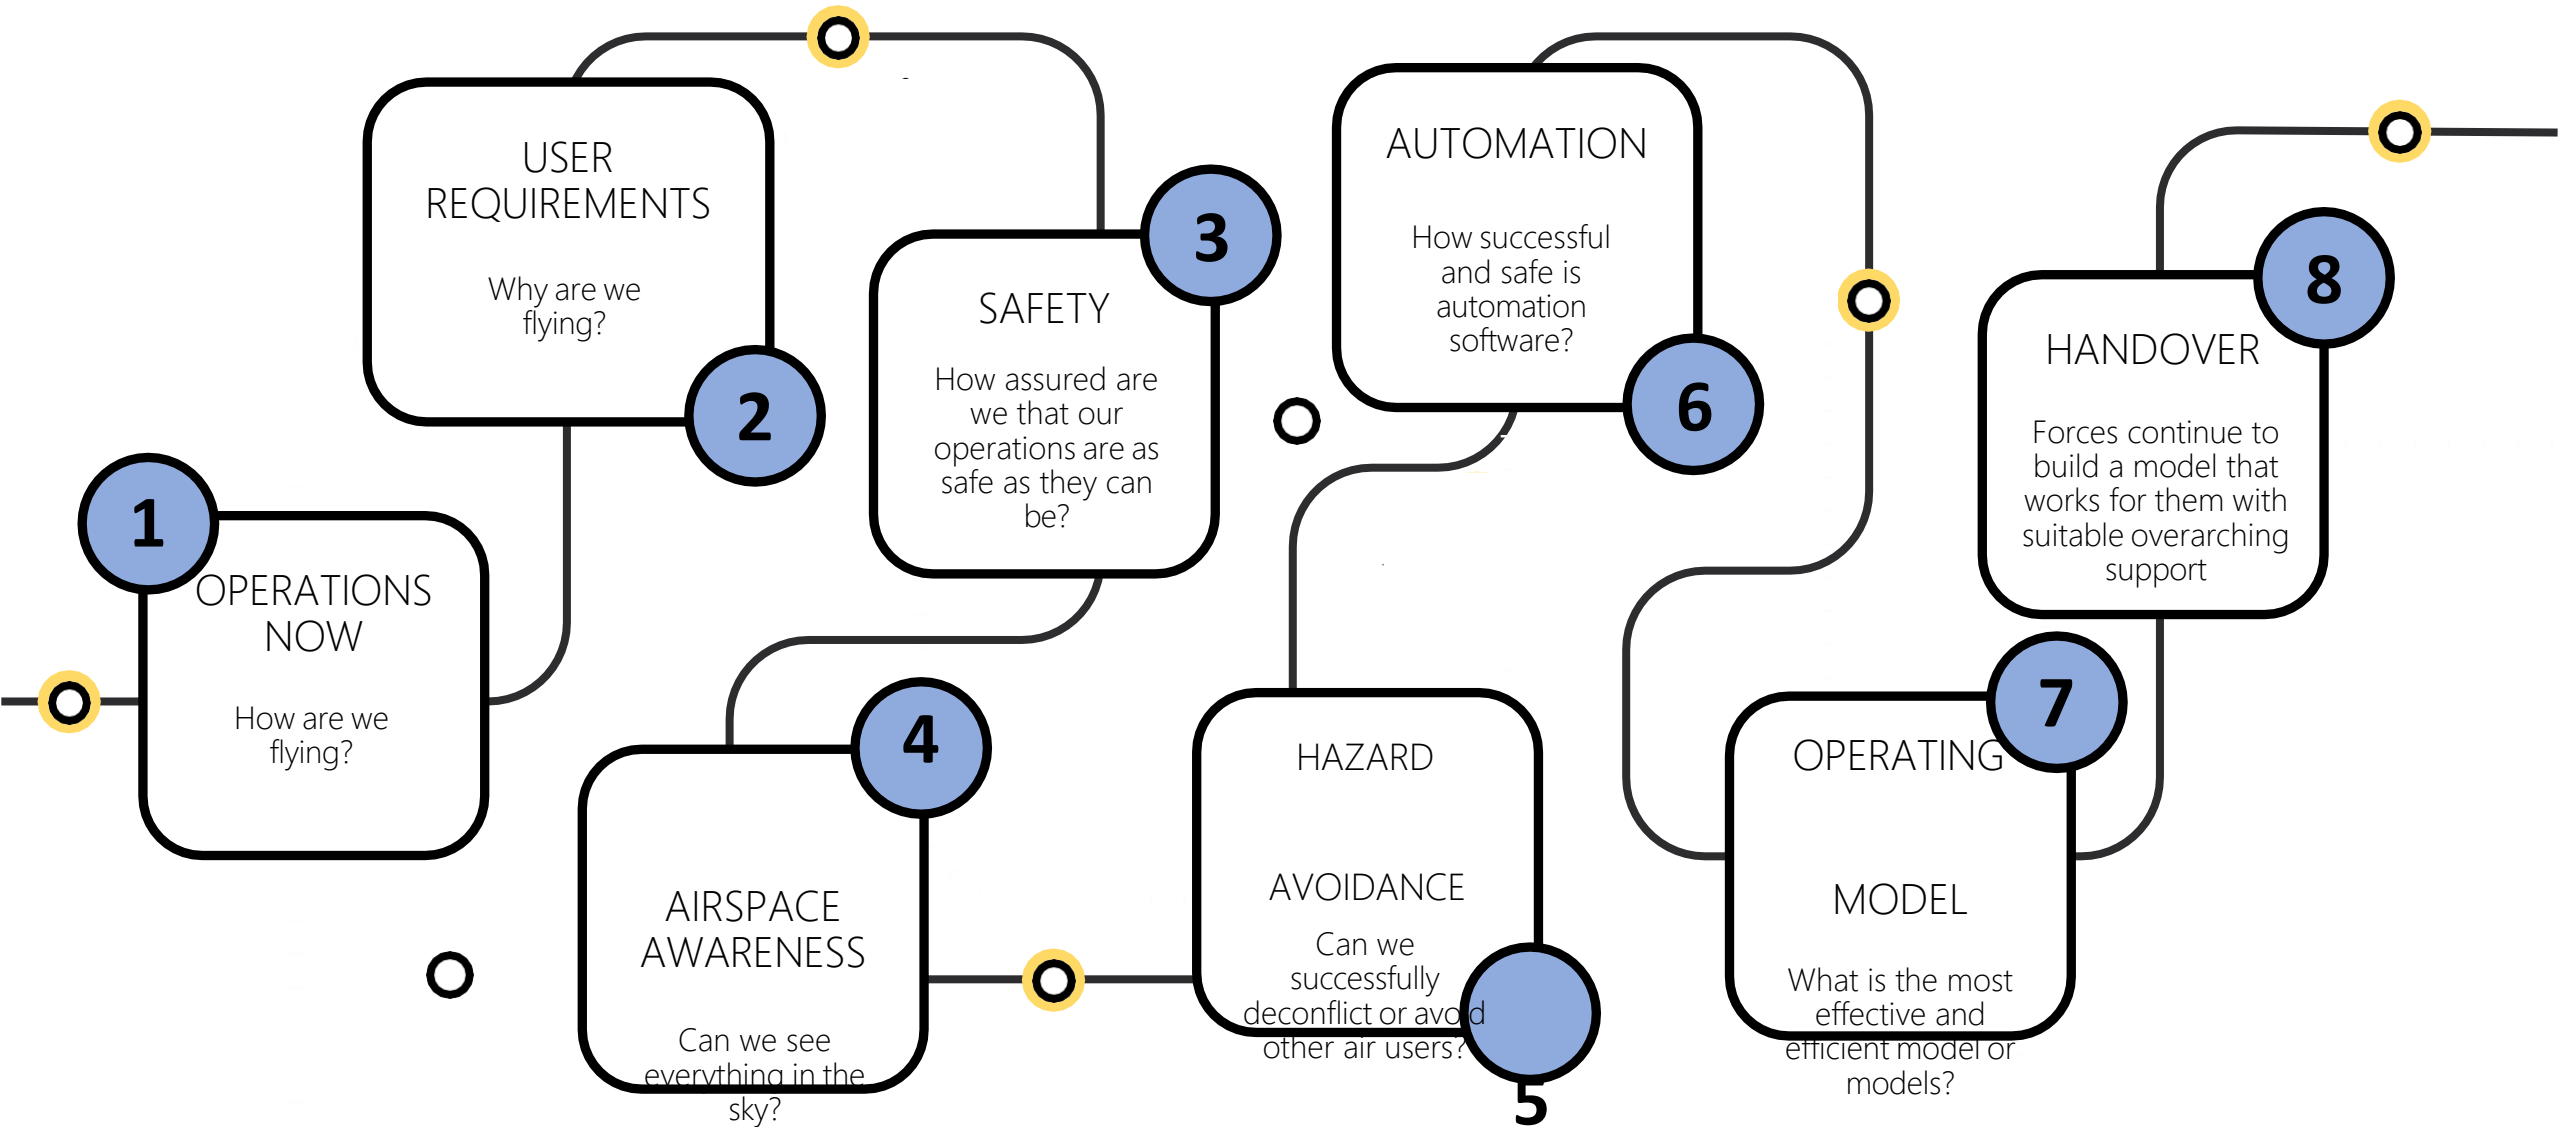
1

OPERATIONS NOW

How are we flying?

2

USER REQUIREMENTS

Why are we flying?

3

SAFETY

How assured are we that our operations are as safe as they can be?

4

AIRSPACE AWARENESS

Can we see everything in the sky?

5

HAZARD

AVOIDANCE

Can we successfully deconflict or avo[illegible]d other air users?

6

AUTOMATION

How successful and safe is automation software?

7

OPERATING

MODEL

What is the most effective and efficient model or models?

8

HANDOVER

Forces continue to build a model that works for them with suitable overarching support